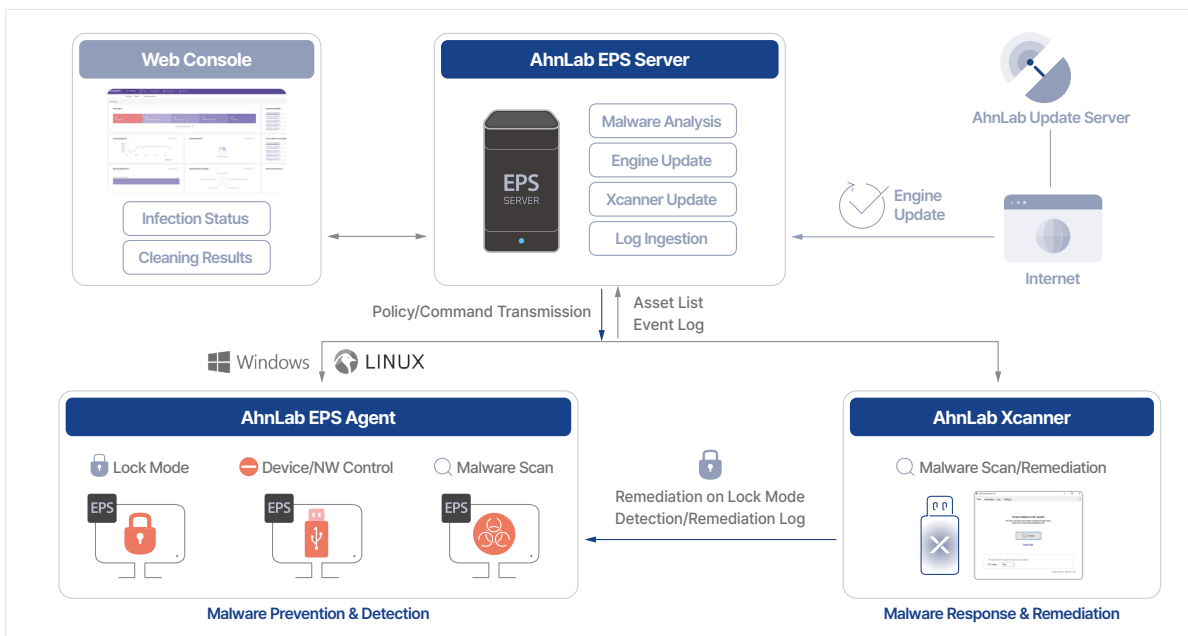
Web Console

Infection Status

Cleaning Results

AhnLab EPS Server

EPS
SERVER

Malware Analysis

Engine Update

Xcanner Update

Log Ingestion

AhnLab Update Server

Engine Update

Internet

Policy/Command Transmission

Asset List
Event Log

Windows

LINUX

AhnLab EPS Agent

Lock Mode

Device/NW Control

Malware Scan

EPS

EPS

EPS

Remediation on Lock Mode
Detection/Remediation Log

AhnLab Xcanner

Malware Scan/Remediation

Malware Prevention & Detection

Malware Response & Remediation